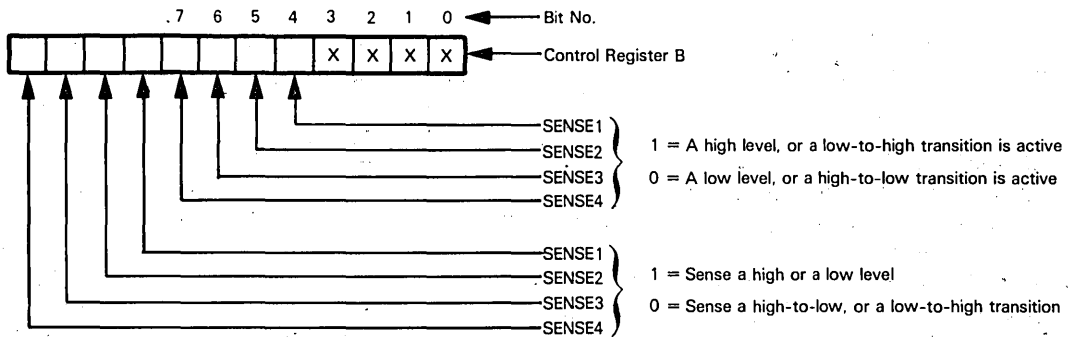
.7 6 5 4 3 2 1 0 Bit No.

X X X X Control Register B

SENSE1
SENSE2
SENSE3
SENSE4

1 = A high level, or a low-to-high transition is active
0 = A low level, or a high-to-low transition is active

SENSE1
SENSE2
SENSE3
SENSE4

1 = Sense a high or a low level
0 = Sense a high-to-low, or a low-to-high transition